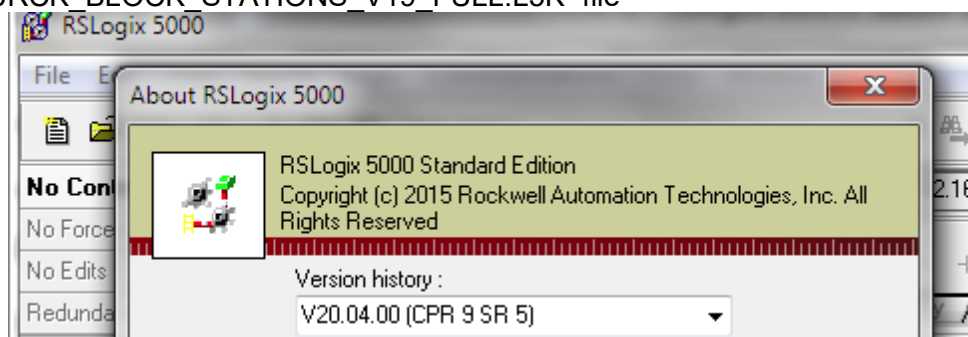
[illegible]_BLOCK_STATIONS_V19_FULL.L5K" file

RSLogix 5000

File E

No Con

No Force

No Edits

Redunda

About RSLogix 5000

x

RSLogix 5000 Standard Edition
Copyright (c) 2015 Rockwell Automation Technologies, Inc. All Rights Reserved

Version history :

V20.04.00 (CPR 9 SR 5)

2.16